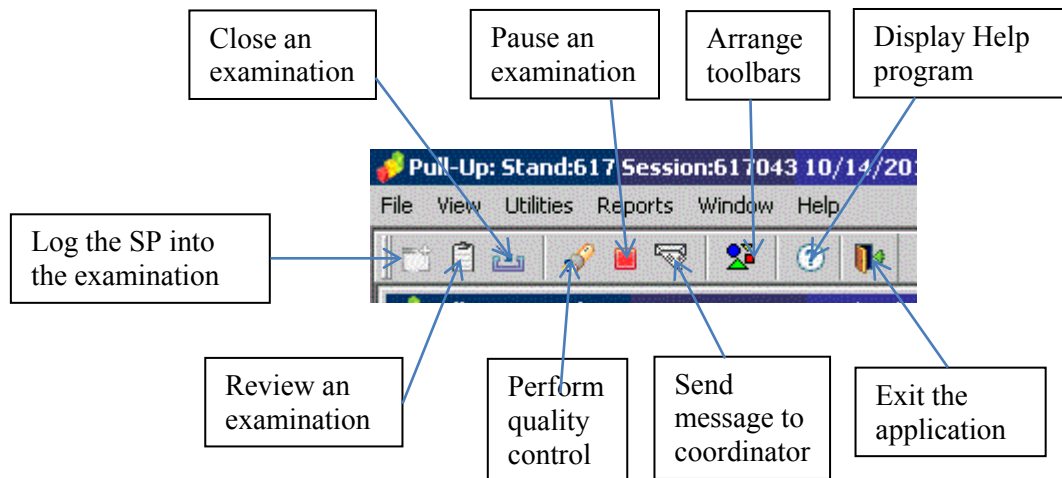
Close an examination

Pause an examination

Arrange toolbars

Display Help program

Pull-Up: Stand:617 Session:617043 10/14/201

File View Utilities Reports Window Help

Log the SP into the examination

Review an examination

Perform quality control

Send message to coordinator

Exit the application